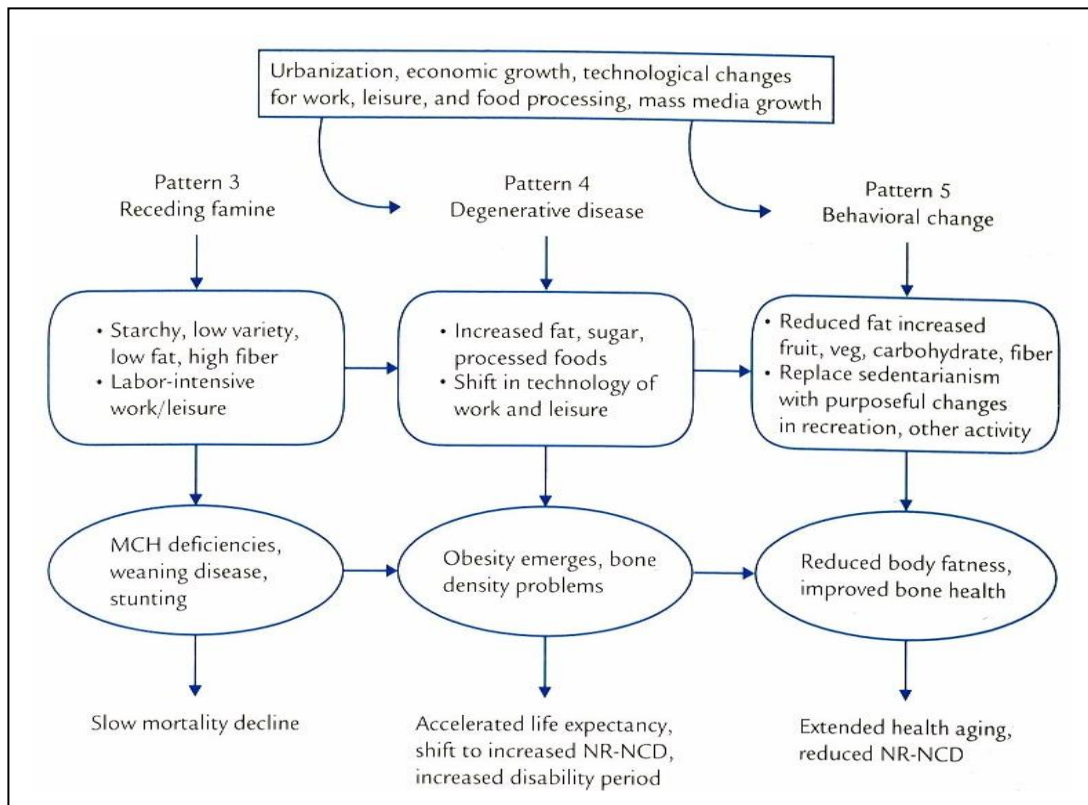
Urbanization, economic growth, technological changes for work, leisure, and food processing, mass media growth

Pattern 3
Receding famine

Pattern 4
Degenerative disease

Pattern 5
Behavioral change

• Starchy, low variety, low fat, high fiber
• Labor-intensive work/leisure

• Increased fat, sugar, processed foods
• Shift in technology of work and leisure

• Reduced fat increased fruit, veg, carbohydrate, fiber
• Replace sedentarianism with purposeful changes in recreation, other activity

MCH deficiencies, weaning disease, stunting

Obesity emerges, bone density problems

Reduced body fatness, improved bone health

Slow mortality decline

Accelerated life expectancy, shift to increased NR-NCD, increased disability period

Extended health aging, reduced NR-NCD